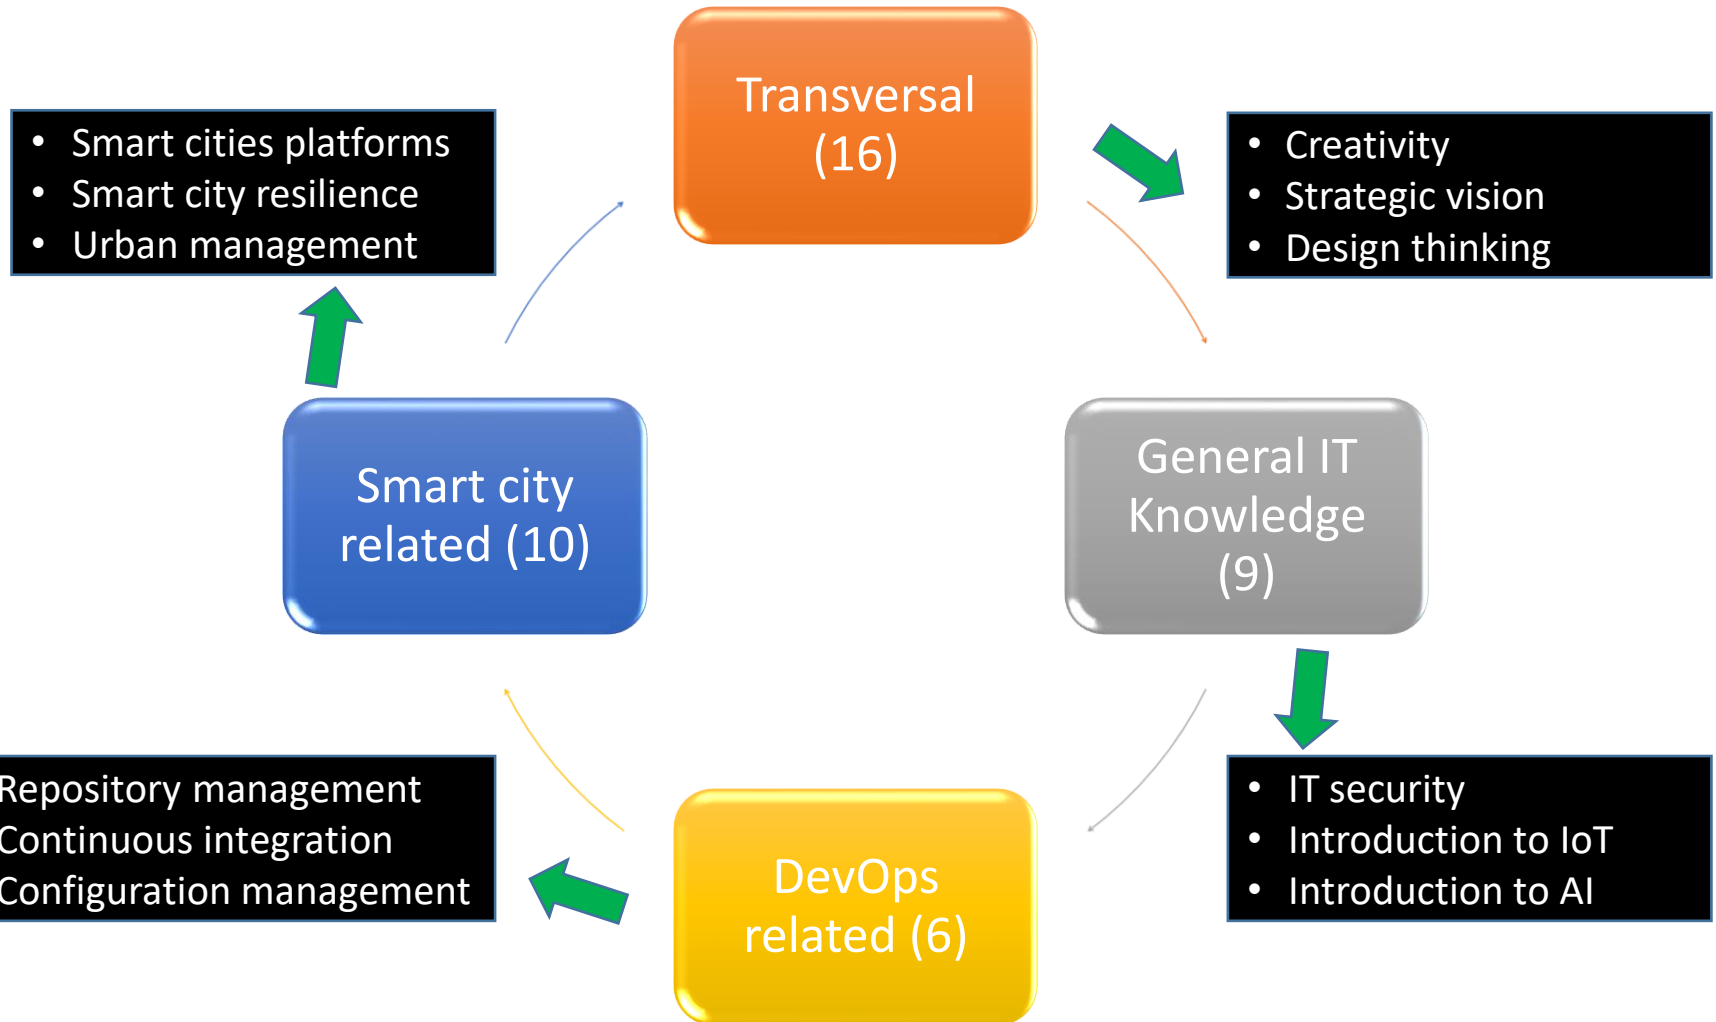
Transversal (16)

- Smart cities platforms
- Smart city resilience
- Urban management

- Creativity
- Strategic vision
- Design thinking

Smart city related (10)

General IT Knowledge (9)

Repository management
Continuous integration
Configuration management

DevOps related (6)

- IT security
- Introduction to IoT
- Introduction to AI